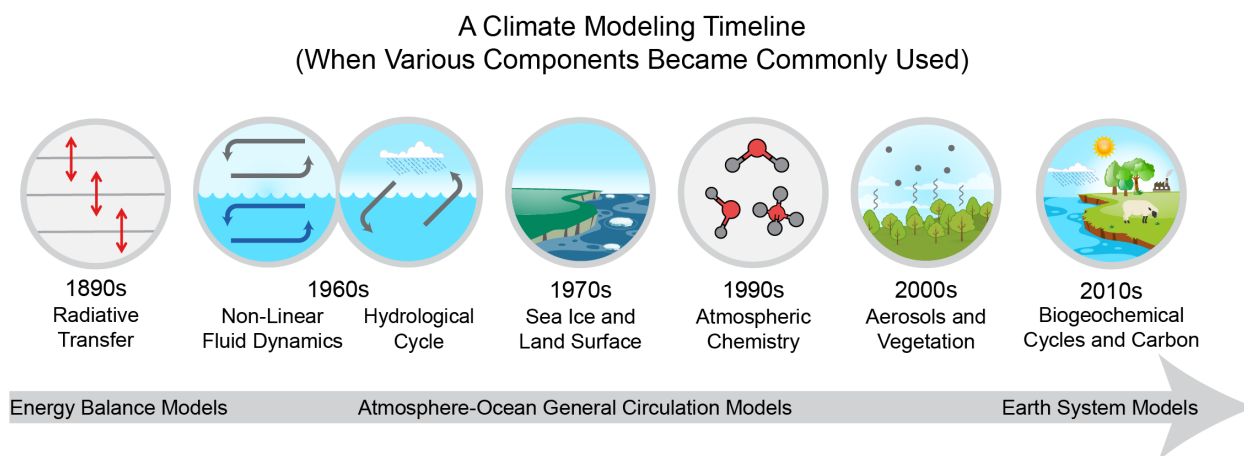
A Climate Modeling Timeline
(When Various Components Became Commonly Used)

1890s
Radiative Transfer

1960s
Non-Linear Fluid Dynamics

Hydrological Cycle

1970s
Sea Ice and Land Surface

1990s
Atmospheric Chemistry

2000s
Aerosols and Vegetation

2010s
Biogeochemical Cycles and Carbon

Energy Balance Models

Atmosphere-Ocean General Circulation Models

Earth System Models